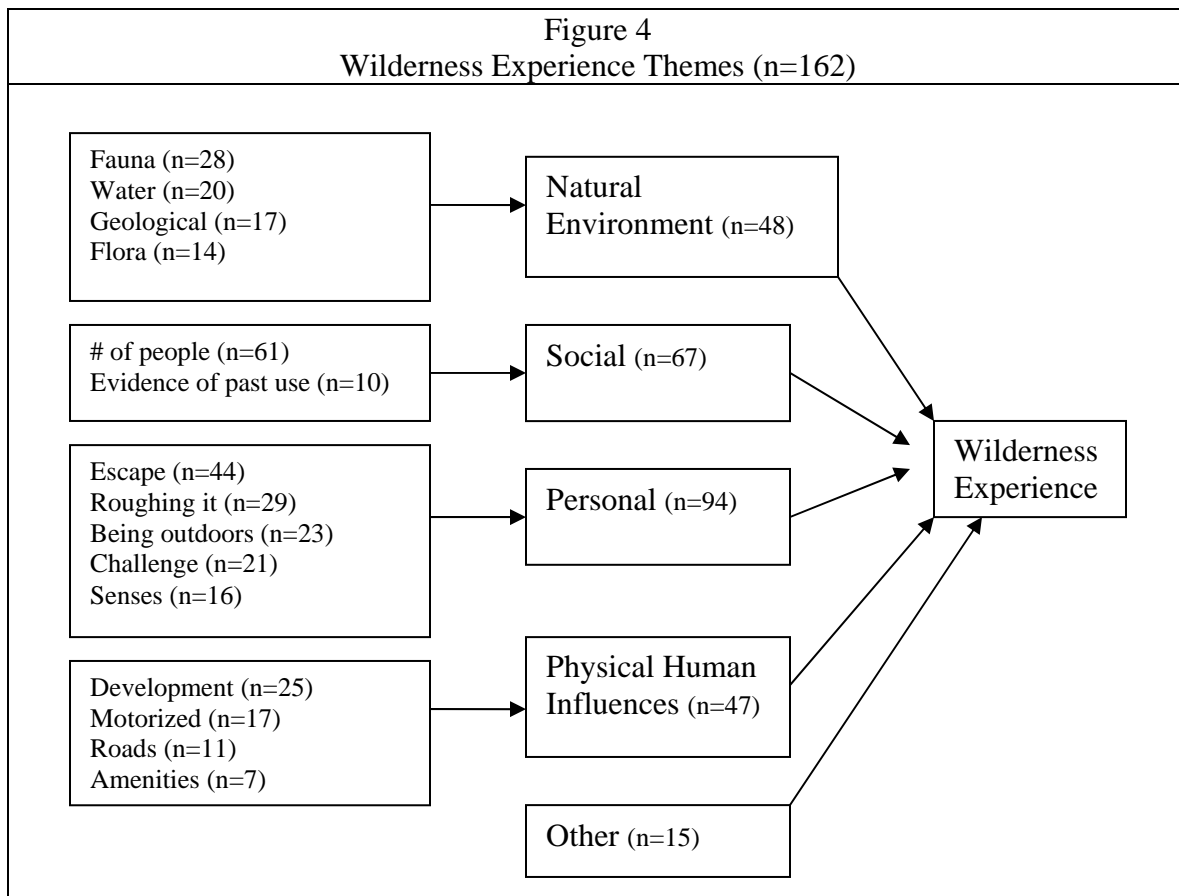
Figure 4
Wilderness Experience Themes (n=162)

Fauna (n=28)
Water (n=20)
Geological (n=17)
Flora (n=14)

Natural Environment (n=48)

# of people (n=61)
Evidence of past use (n=10)

Social (n=67)

Escape (n=44)
Roughing it (n=29)
Being outdoors (n=23)
Challenge (n=21)
Senses (n=16)

Personal (n=94)

Development (n=25)
Motorized (n=17)
Roads (n=11)
Amenities (n=7)

Physical Human Influences (n=47)

Other (n=15)

Wilderness Experience